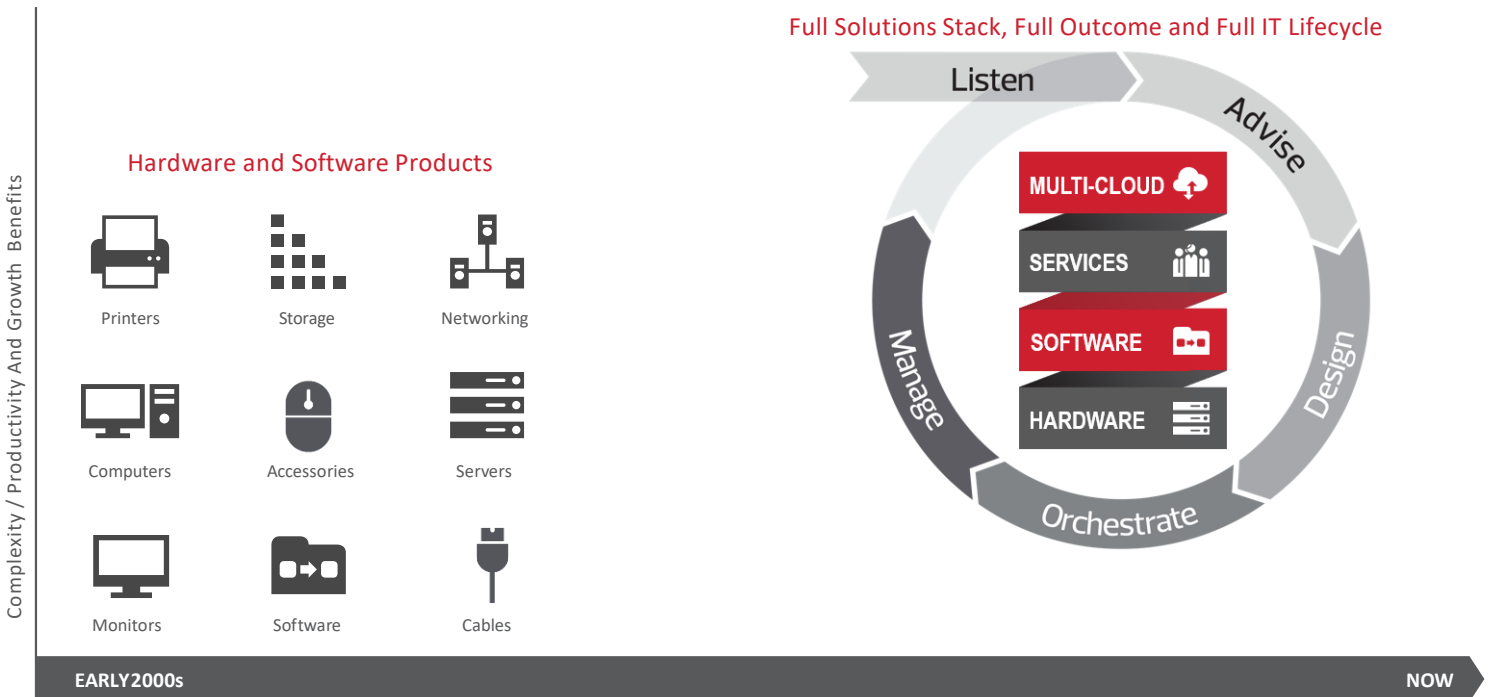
Complexity / Productivity And Growth Benefits

Hardware and Software Products

Printers

Storage

Networking

Computers

Accessories

Servers

Monitors

Software

Cables

Full Solutions Stack, Full Outcome and Full IT Lifecycle

Listen

Advise

Design

Orchestrate

Manage

MULTI-CLOUD

SERVICES

SOFTWARE

HARDWARE

EARLY2000s

NOW